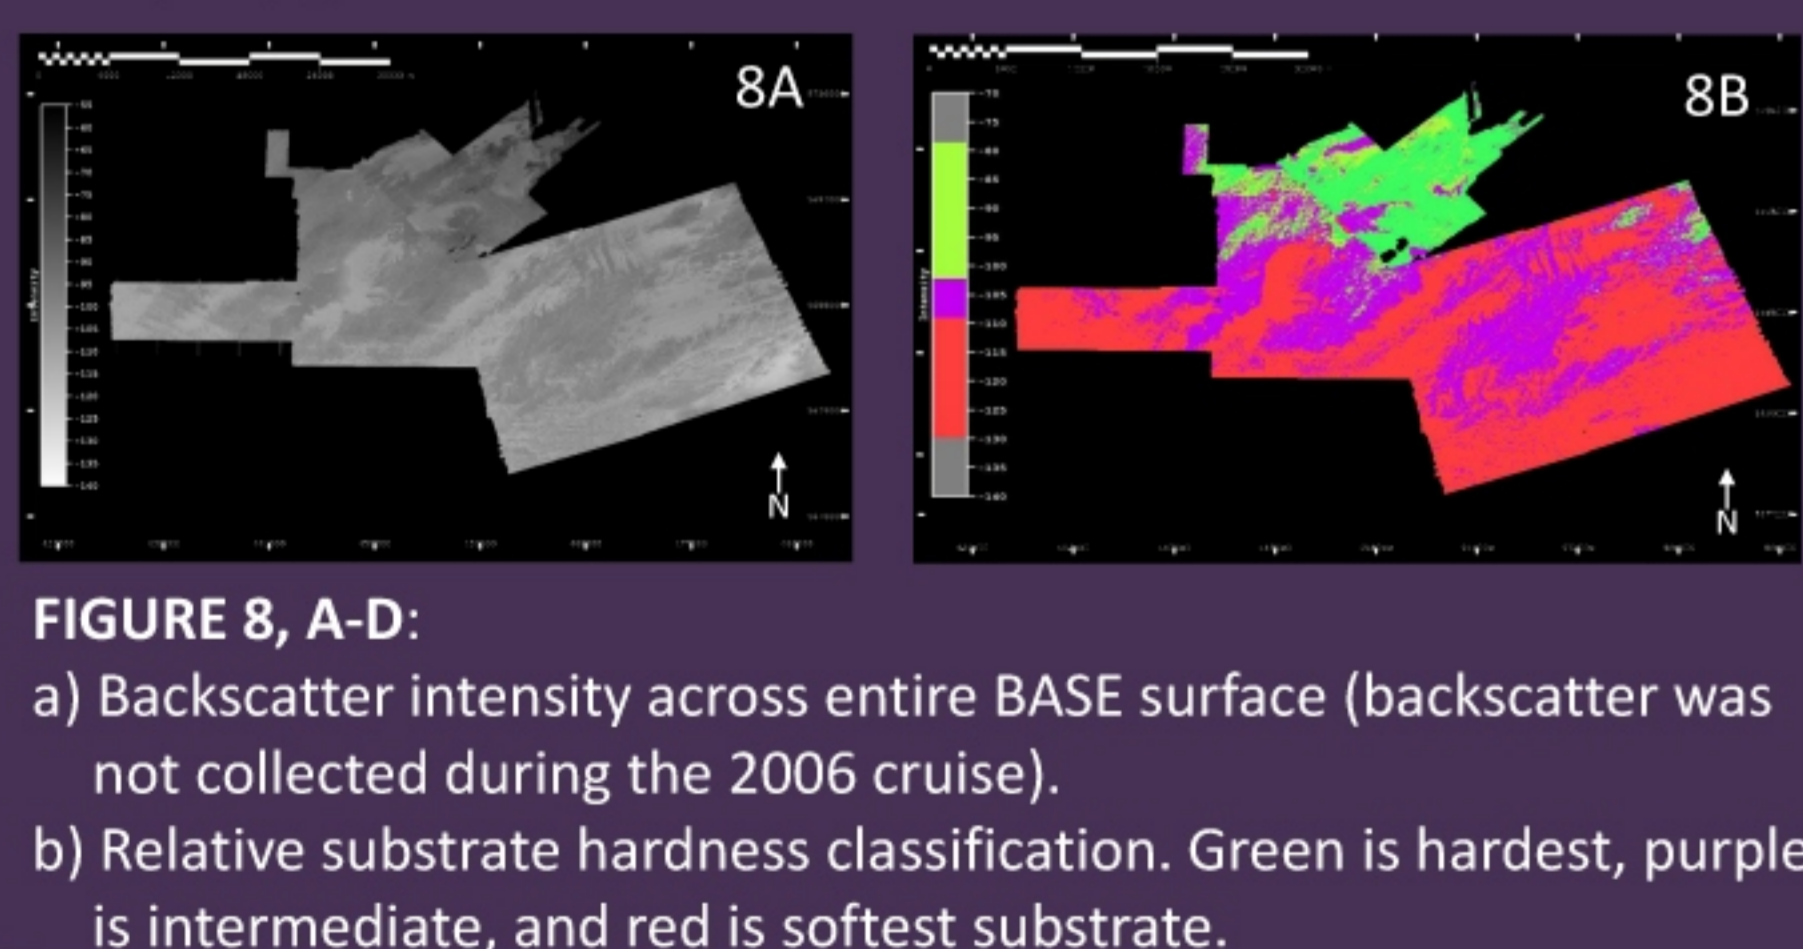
8A

N

8B

N

FIGURE 8, A-D:

a) Backscatter intensity across entire BASE surface (backscatter was not collected during the 2006 cruise).

b) Relative substrate hardness classification. Green is hardest, purple is intermediate, and red is softest substrate.